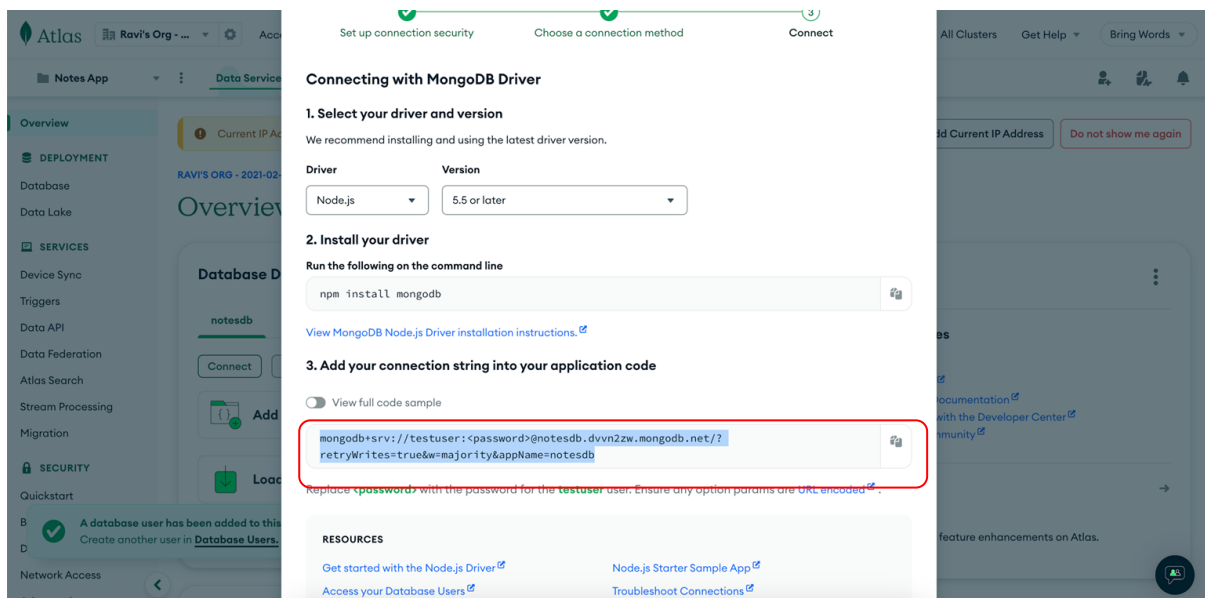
Atlas Ravi's Org - ... Acc

Notes App Data Service

Overview

DEPLOYMENT

Database

Data Lake

SERVICES

Device Sync

Triggers

Data API

Data Federation

Atlas Search

Stream Processing

Migration

SECURITY

Quickstart

B

D

Network Access

Current IP Ad

RAVI'S ORG - 2021-02-

Overview

Database D

notesdb

Connect

Add

Load

A database user has been added to this
Create another user in Database Users.

Set up connection security

Choose a connection method

3

Connect

Connecting with MongoDB Driver

1. Select your driver and version

We recommend installing and using the latest driver version.

Driver

Version

Node.js

5.5 or later

2. Install your driver

Run the following on the command line

npm install mongodb

View MongoDB Node.js Driver installation instructions.

3. Add your connection string into your application code

View full code sample

mongodb+srv://testuser:<password>@notesdb.dvvn2zw.mongodb.net/?retryWrites=true&w=majority&appName=notesdb

Replace <password> with the password for the testuser user. Ensure any option params are URL encoded.

RESOURCES

Get started with the Node.js Driver

Node.js Starter Sample App

Access your Database Users

Troubleshoot Connections

All Clusters

Get Help

Bring Words

dd Current IP Address

Do not show me again

es

ocumentation

with the Developer Center

mmunity

feature enhancements on Atlas.